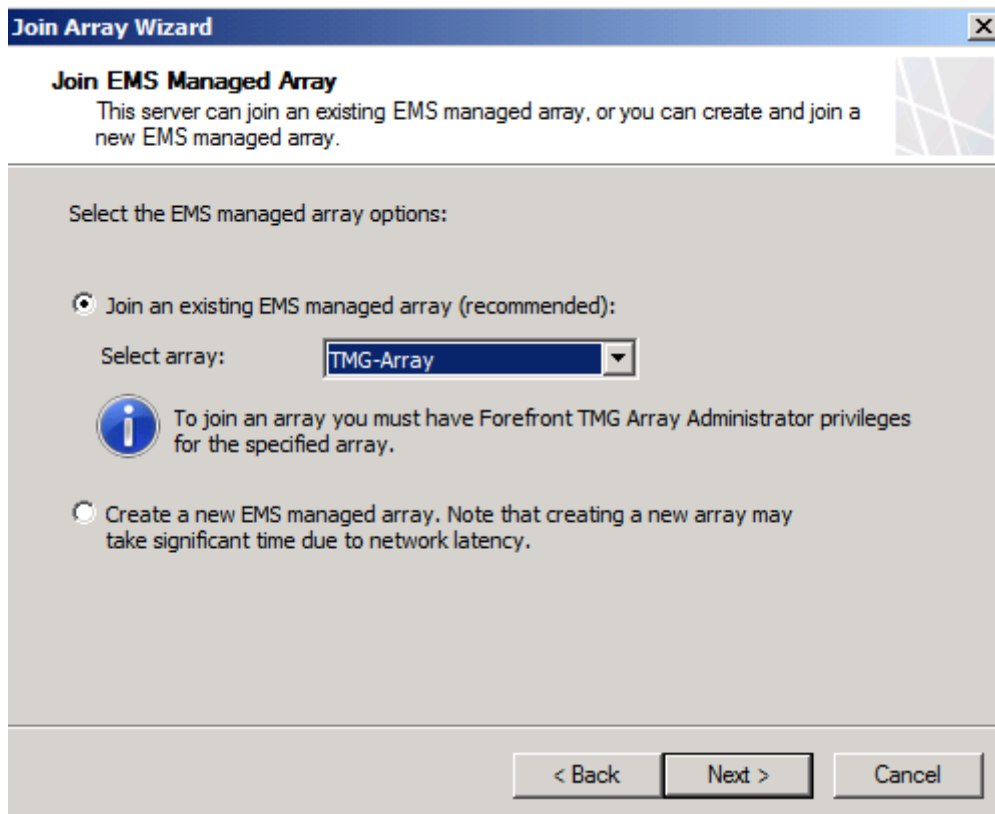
Join Array Wizard

Join EMS Managed Array

This server can join an existing EMS managed array, or you can create and join a new EMS managed array.

Select the EMS managed array options:

Join an existing EMS managed array (recommended):

Select array: TMG-Array

To join an array you must have Forefront TMG Array Administrator privileges for the specified array.

Create a new EMS managed array. Note that creating a new array may take significant time due to network latency.

< Back Next > Cancel